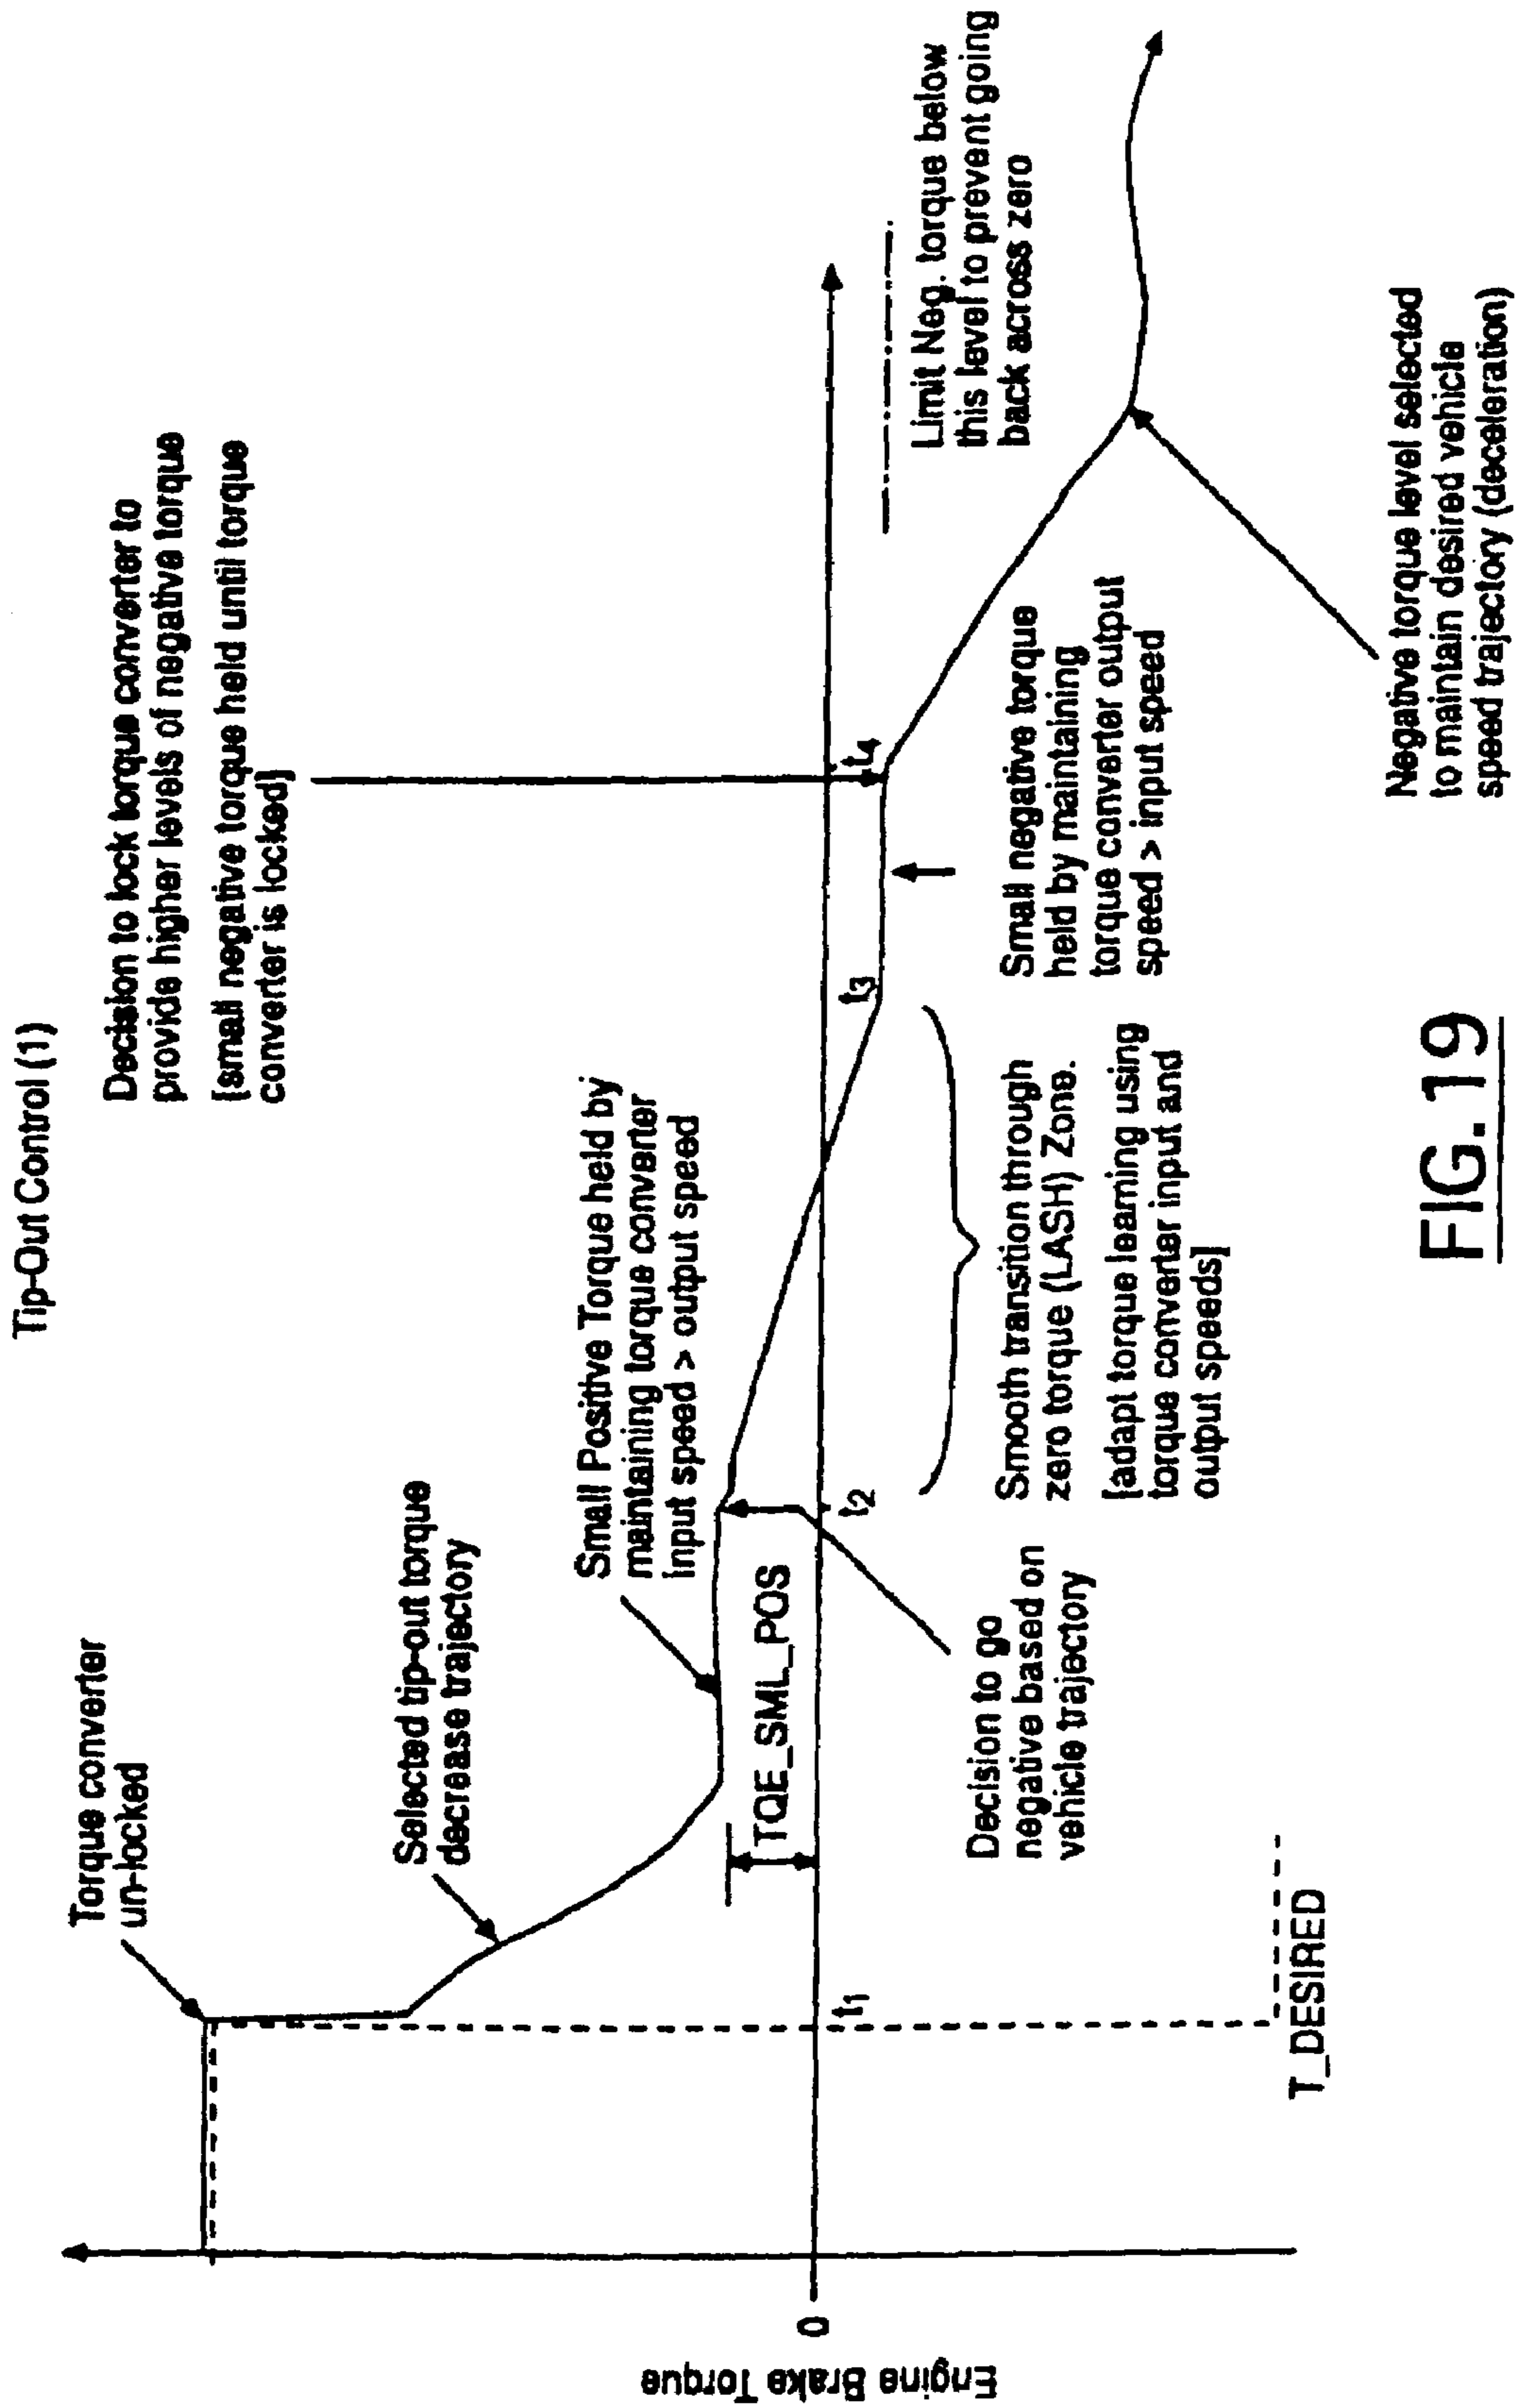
Tip-Out Control (1)

Decision to lock torque converter to provide higher levels of negative torque

[small negative torque held until torque converter is locked]

Limit Neg. torque below this level to prevent going back across zero

Torque converter un-locked

Selected tip-out torque decrease trajectory

Small Positive Torque held by maintaining torque converter input speed > output speed

TQE_SML_POS

Decision to go negative based on vehicle trajectory

Smooth transition through zero torque (LASH) Zone.

[adapt torque learning using torque converter input and output speeds]

Small negative torque held by maintaining torque converter output speed > input speed

Negative torque level selected to maintain desired vehicle speed trajectory (deceleration)

$t_1$

$t_2$

$t_3$

$t_4$

T_DESIRED

0

Engine Brake Torque

FIG. 19